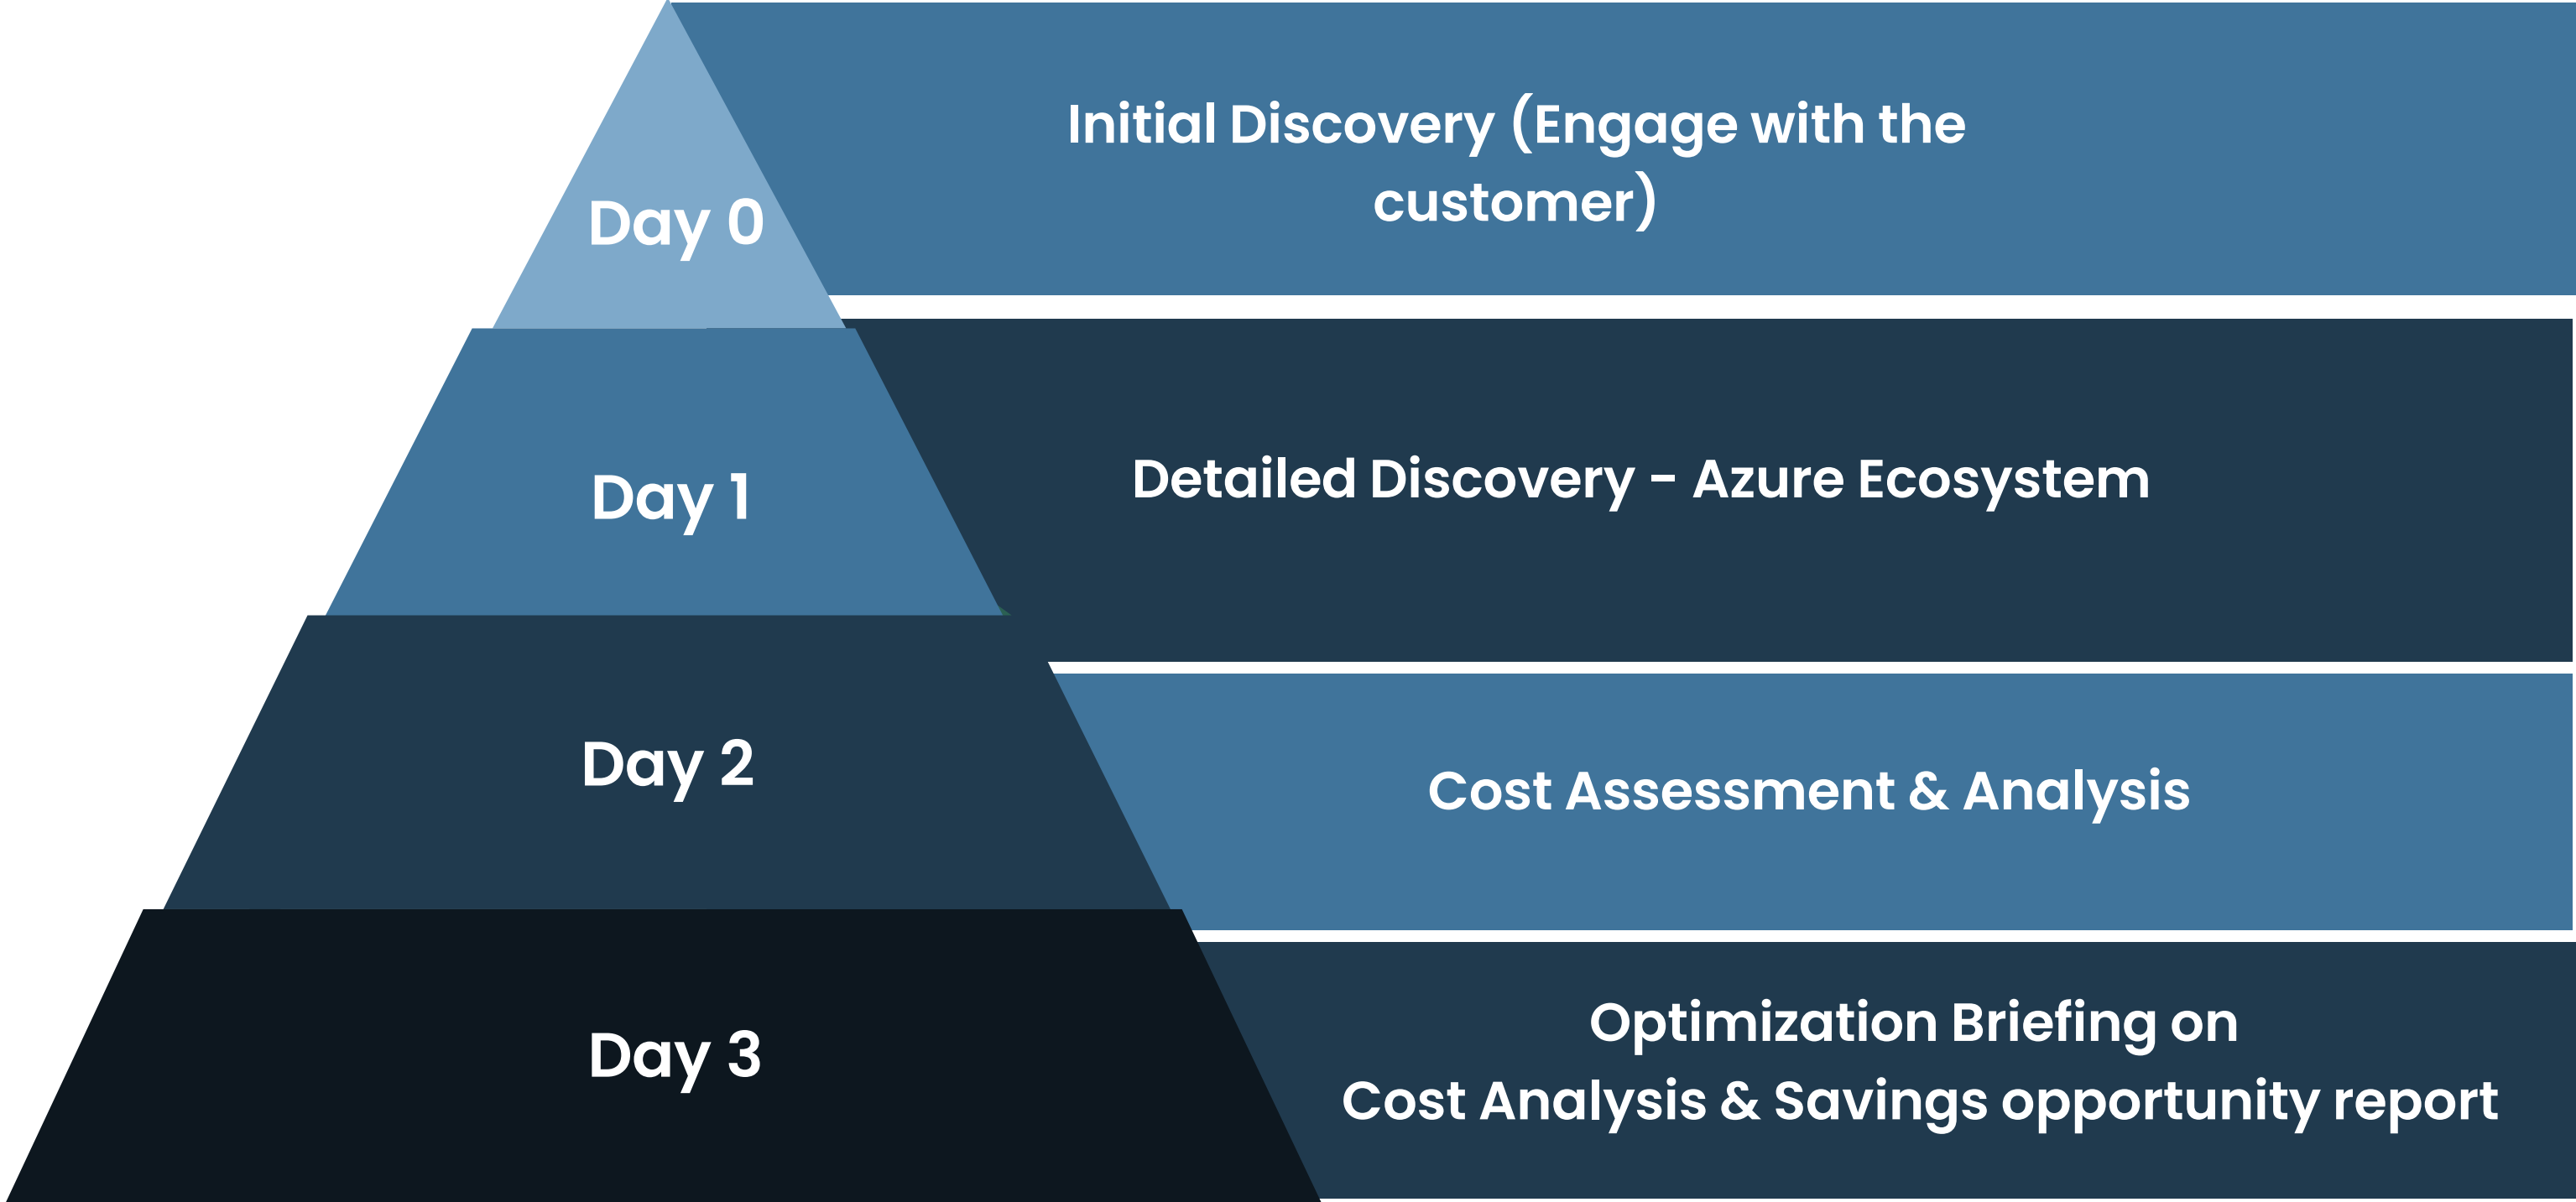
Day 0

Initial Discovery (Engage with the customer)

Day 1

Detailed Discovery - Azure Ecosystem

Day 2

Cost Assessment & Analysis

Day 3

Optimization Briefing on Cost Analysis & Savings opportunity report